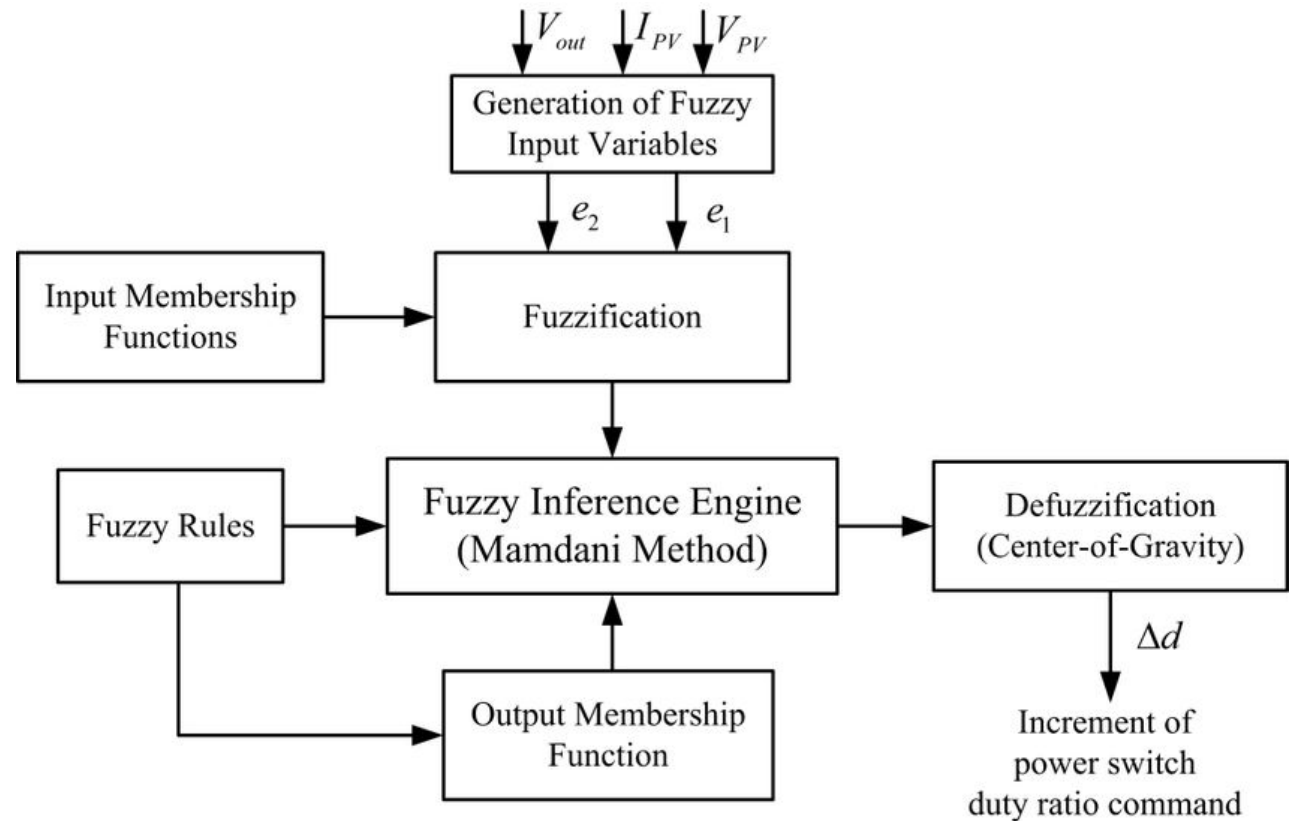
$V_{out}$ $I_{PV}$ $V_{PV}$

Generation of Fuzzy Input Variables

$e_2$ $e_1$

Input Membership Functions

Fuzzification

Fuzzy Rules

Fuzzy Inference Engine (Mamdani Method)

Defuzzification (Center-of-Gravity)

$\Delta d$

Output Membership Function

Increment of power switch duty ratio command